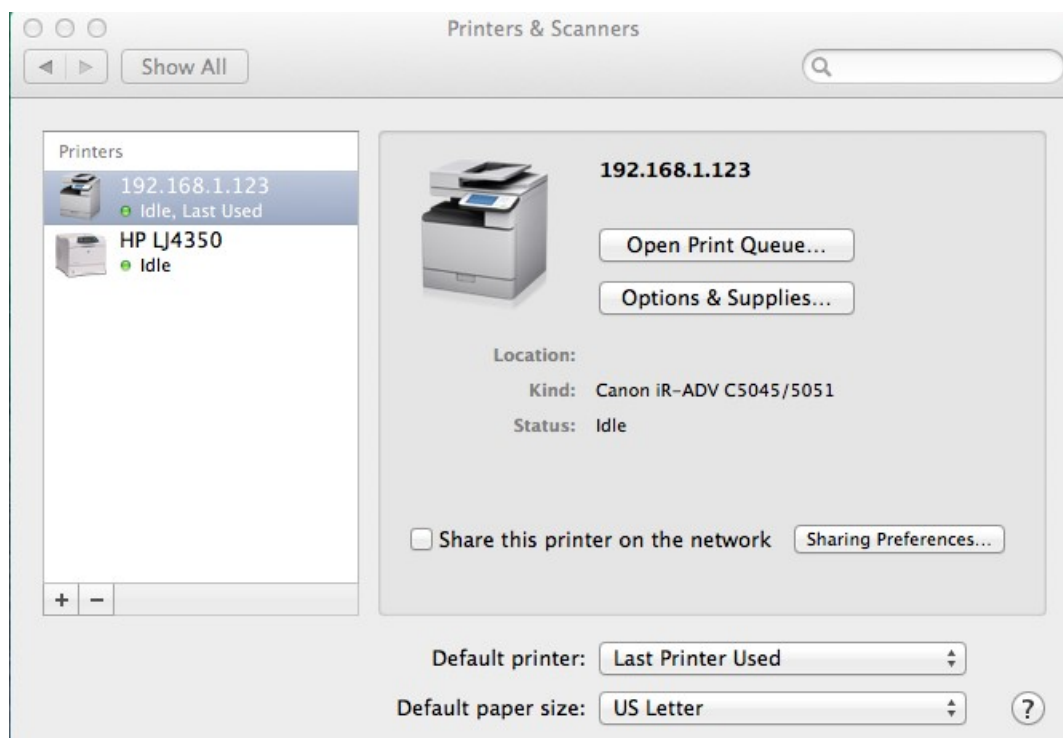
Printers & Scanners

Show All

Printers

192.168.1.123
Idle, Last Used

HP LJ4350
Idle

+ −

192.168.1.123

Open Print Queue...

Options & Supplies...

Location:

Kind: Canon iR-ADV C5045/5051

Status: Idle

Share this printer on the network

Sharing Preferences...

Default printer: Last Printer Used

Default paper size: US Letter

?